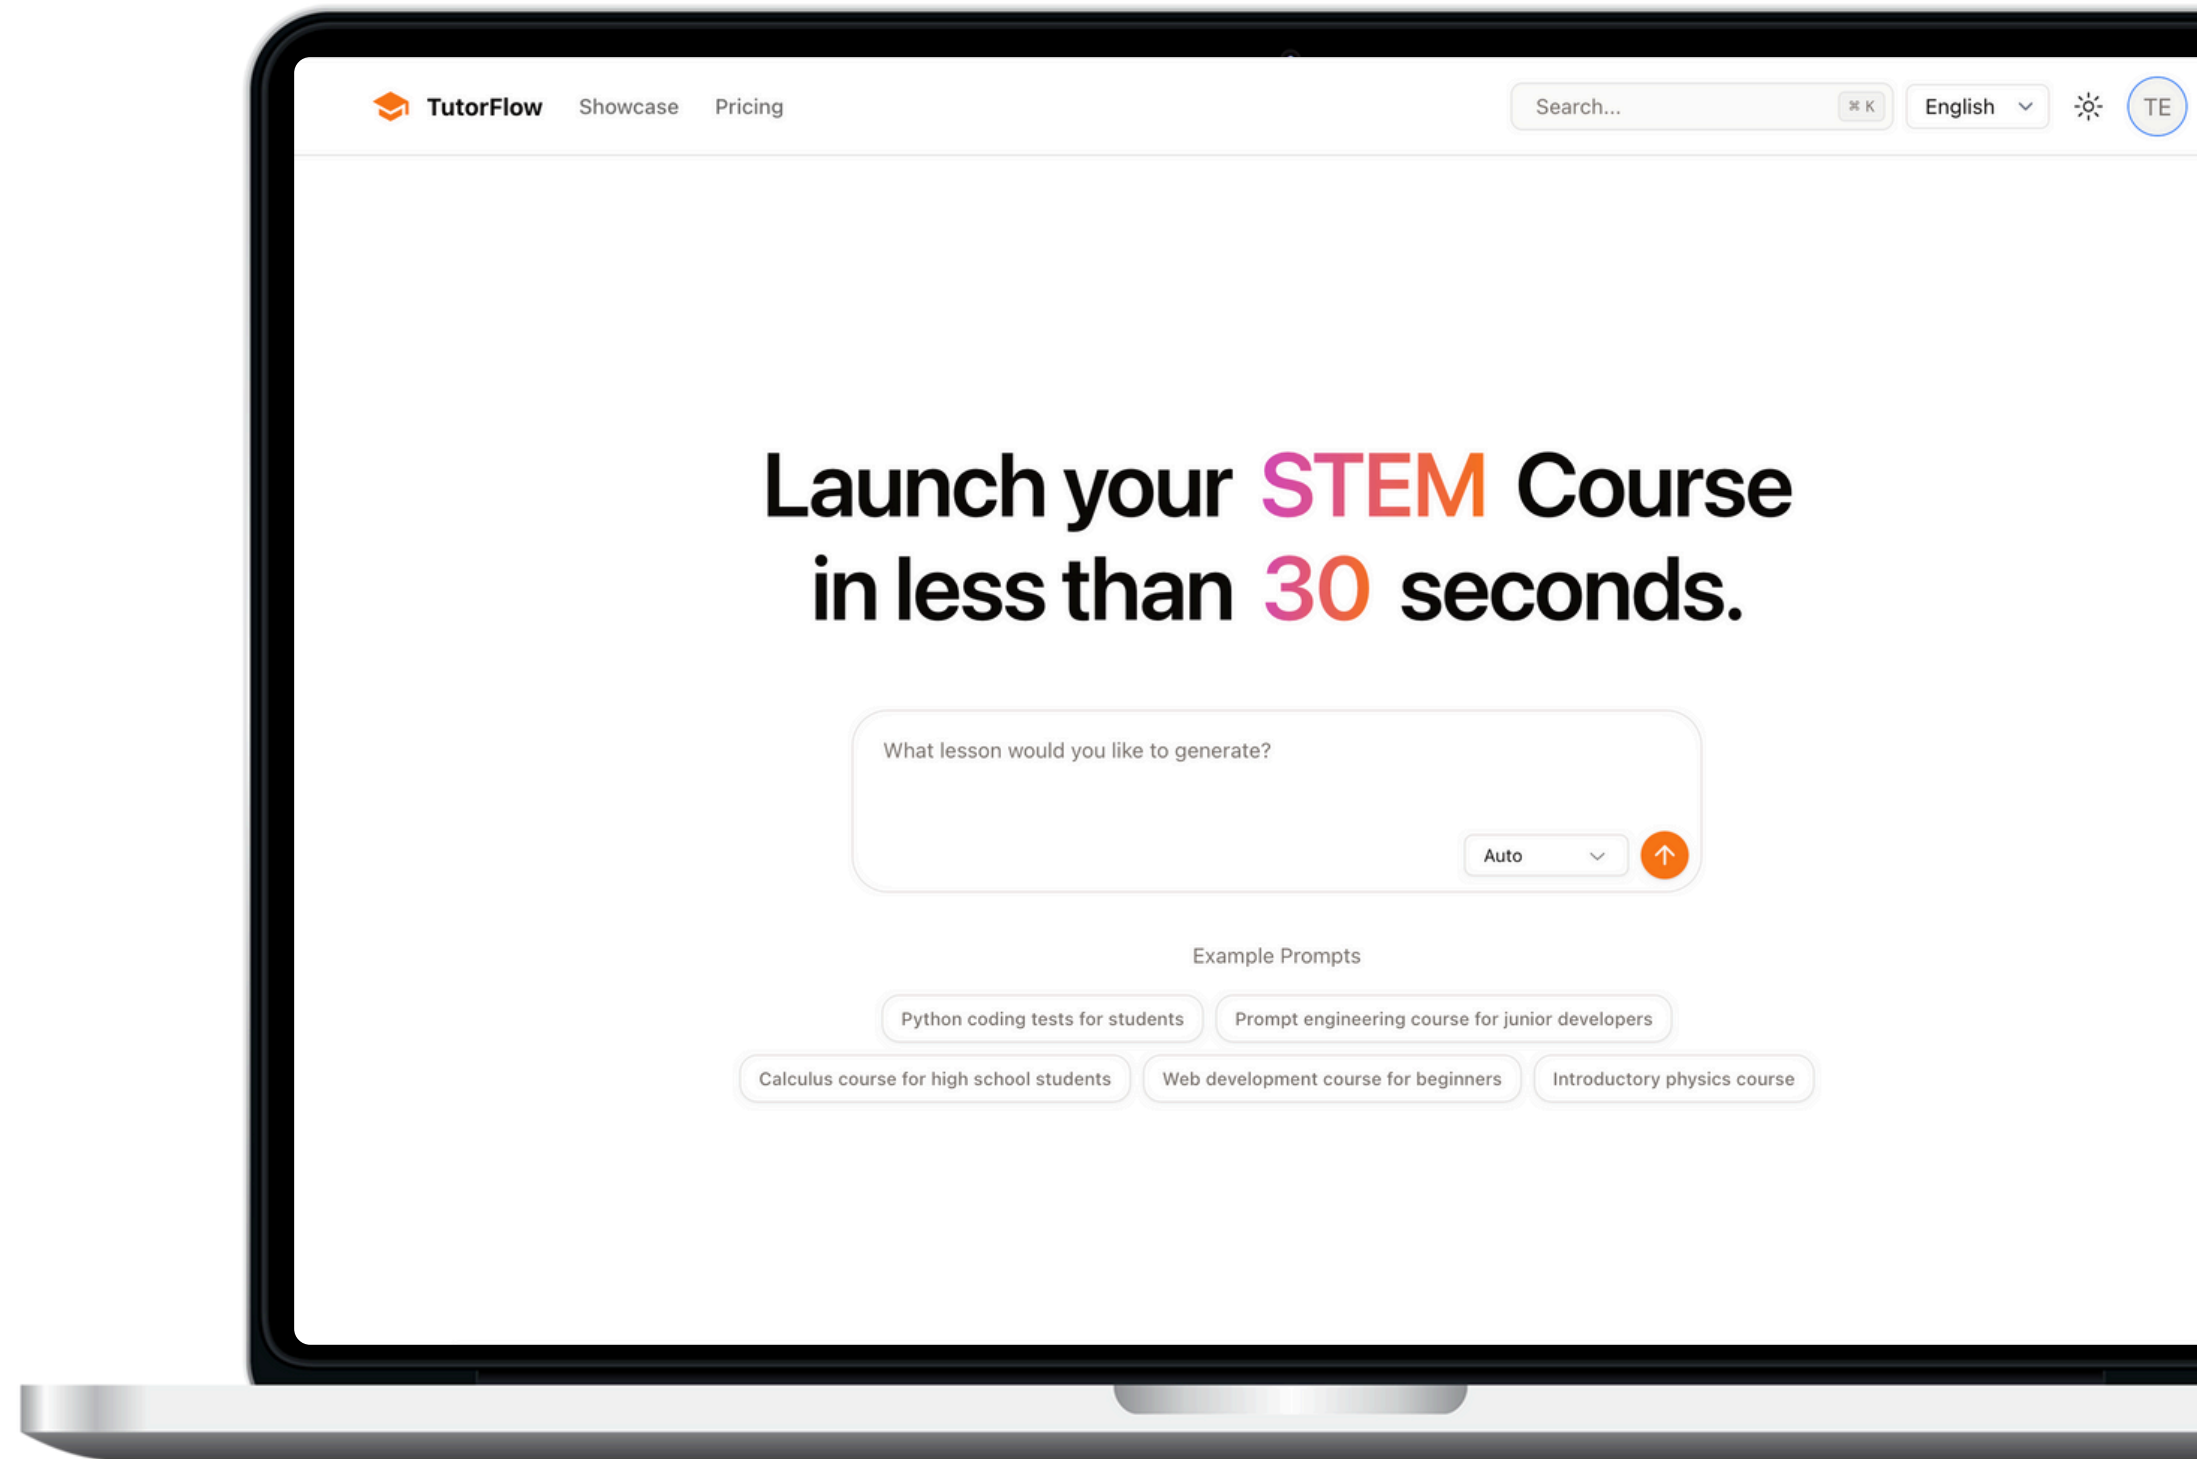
TutorFlow Showcase Pricing

Search... ⌘ K English TE

Launch your STEM Course in less than 30 seconds.

What lesson would you like to generate?

Auto

Example Prompts

Python coding tests for students

Prompt engineering course for junior developers

Calculus course for high school students

Web development course for beginners

Introductory physics course